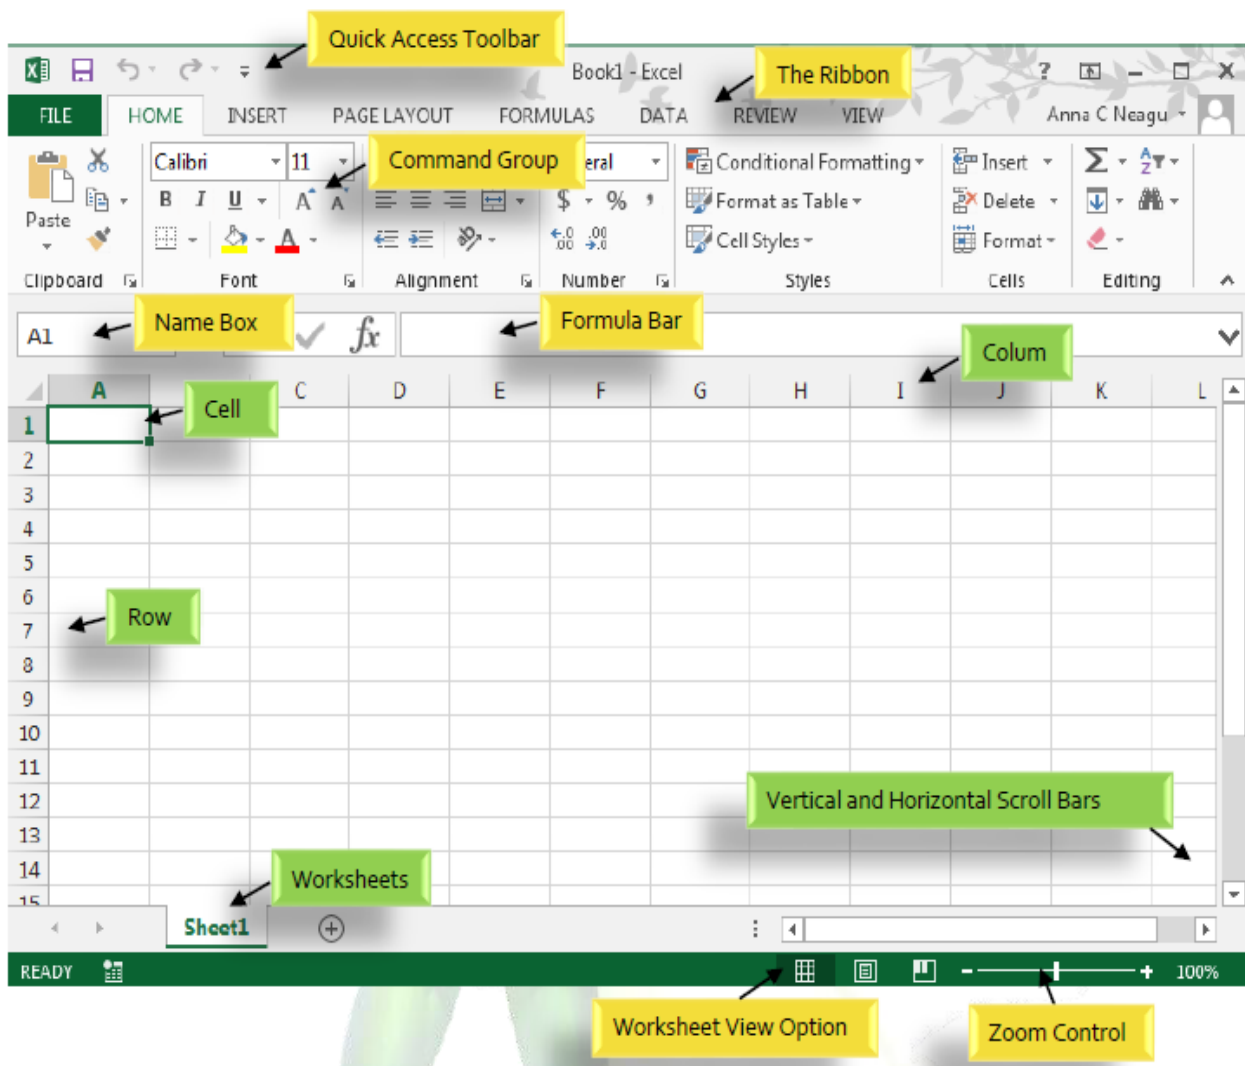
Quick Access Toolbar

Book1 - Excel

The Ribbon

? – ✕

FILE HOME INSERT PAGE LAYOUT FORMULAS DATA REVIEW VIEW Anna C Neagu

Paste

Calibri 11

Command Group

eral

$ % ,

Conditional Formatting

Format as Table

Cell Styles

Insert

Delete

Format

B I U

A A

Clipboard Font Alignment Number Styles Cells Editing

A1

Name Box

$fx$

Formula Bar

Colum

A B C D E F G H I J K L

Cell

1
2
3
4
5
6
7
8
9
10
11
12
13
14
15

Row

Vertical and Horizontal Scroll Bars

Worksheets

Sheet1

READY

100%

Worksheet View Option

Zoom Control